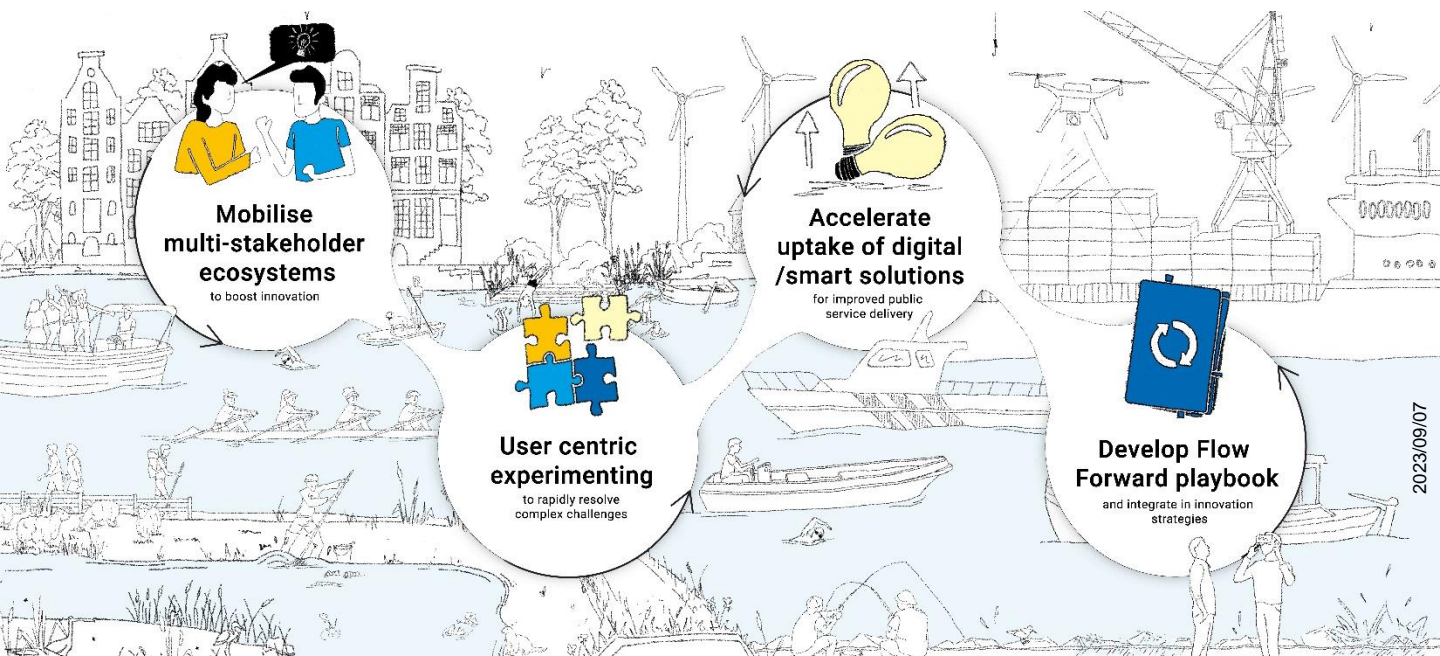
Mobilise multi-stakeholder ecosystems
to boost innovation

User centric experimenting
to rapidly resolve complex challenges

Accelerate uptake of digital /smart solutions
for improved public service delivery

Develop Flow Forward playbook
and integrate in innovation strategies

2023/09/07